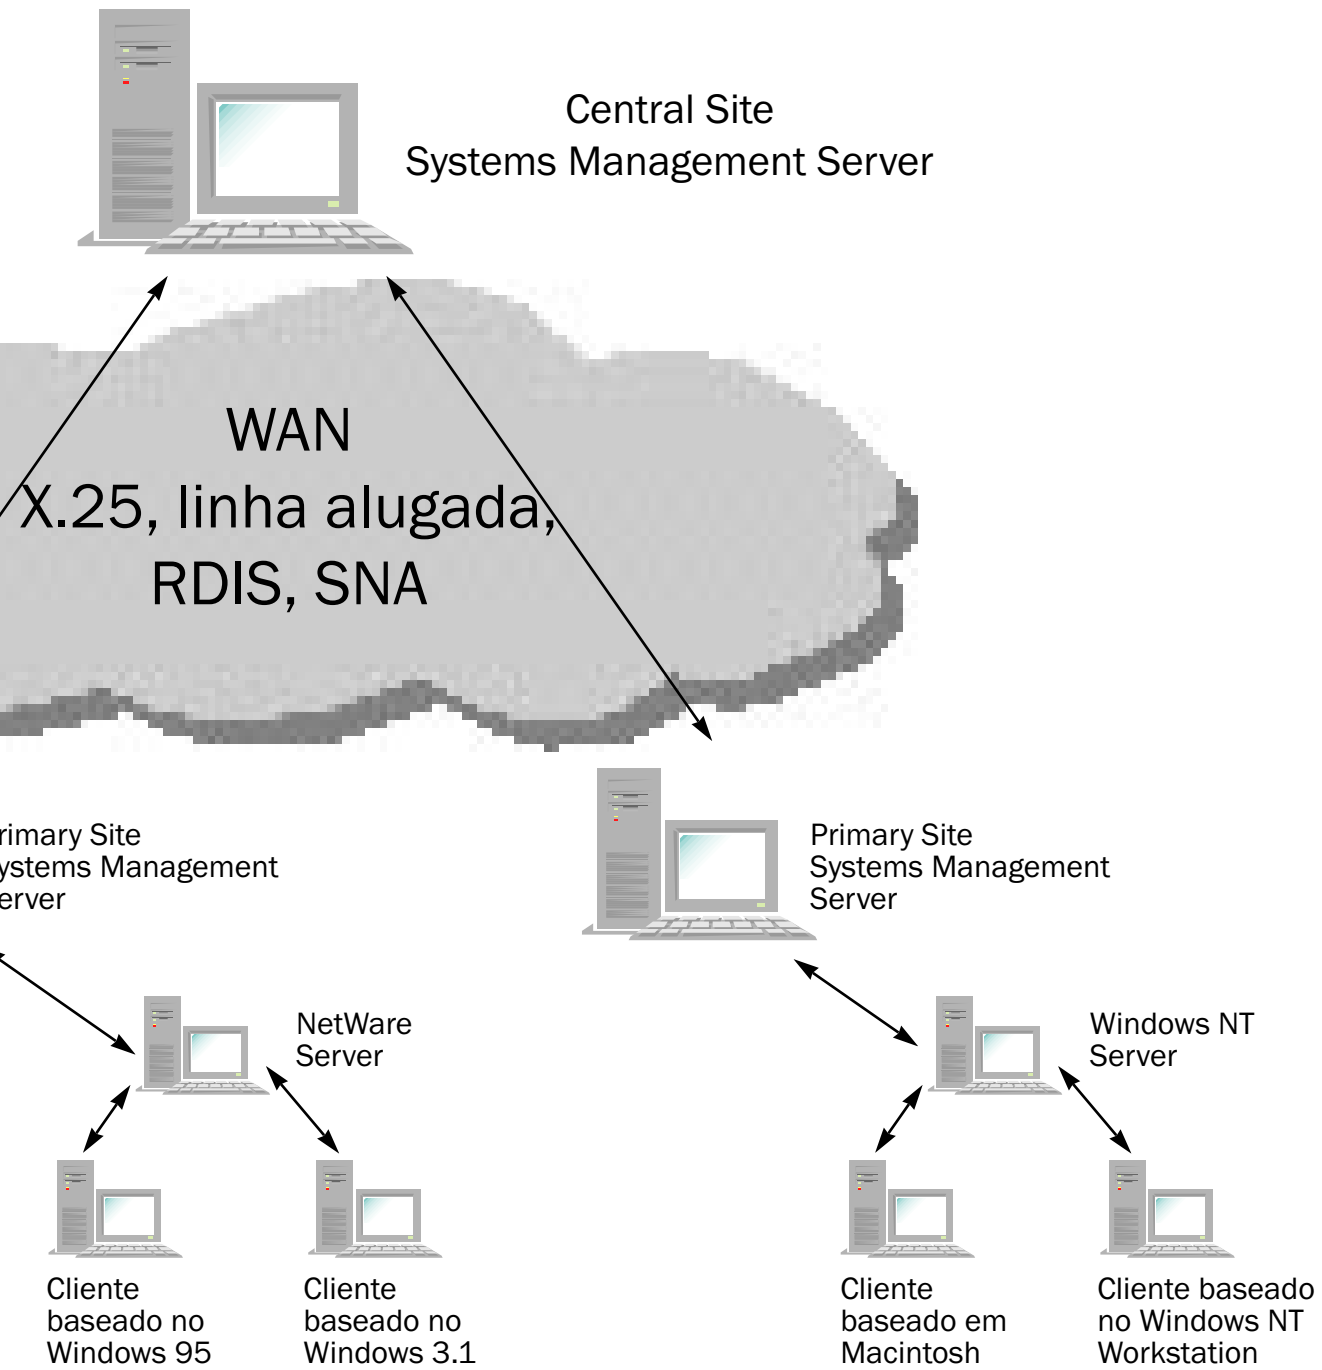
Central Site
Systems Management Server

WAN
X.25, linha alugada,
RDIS, SNA

rimary Site
ystems Management
erver

Primary Site
Systems Management
Server

NetWare
Server

Windows NT
Server

Cliente
baseado no
Windows 95

Cliente
baseado no
Windows 3.1

Cliente
baseado em
Macintosh

Cliente baseado
no Windows NT
Workstation